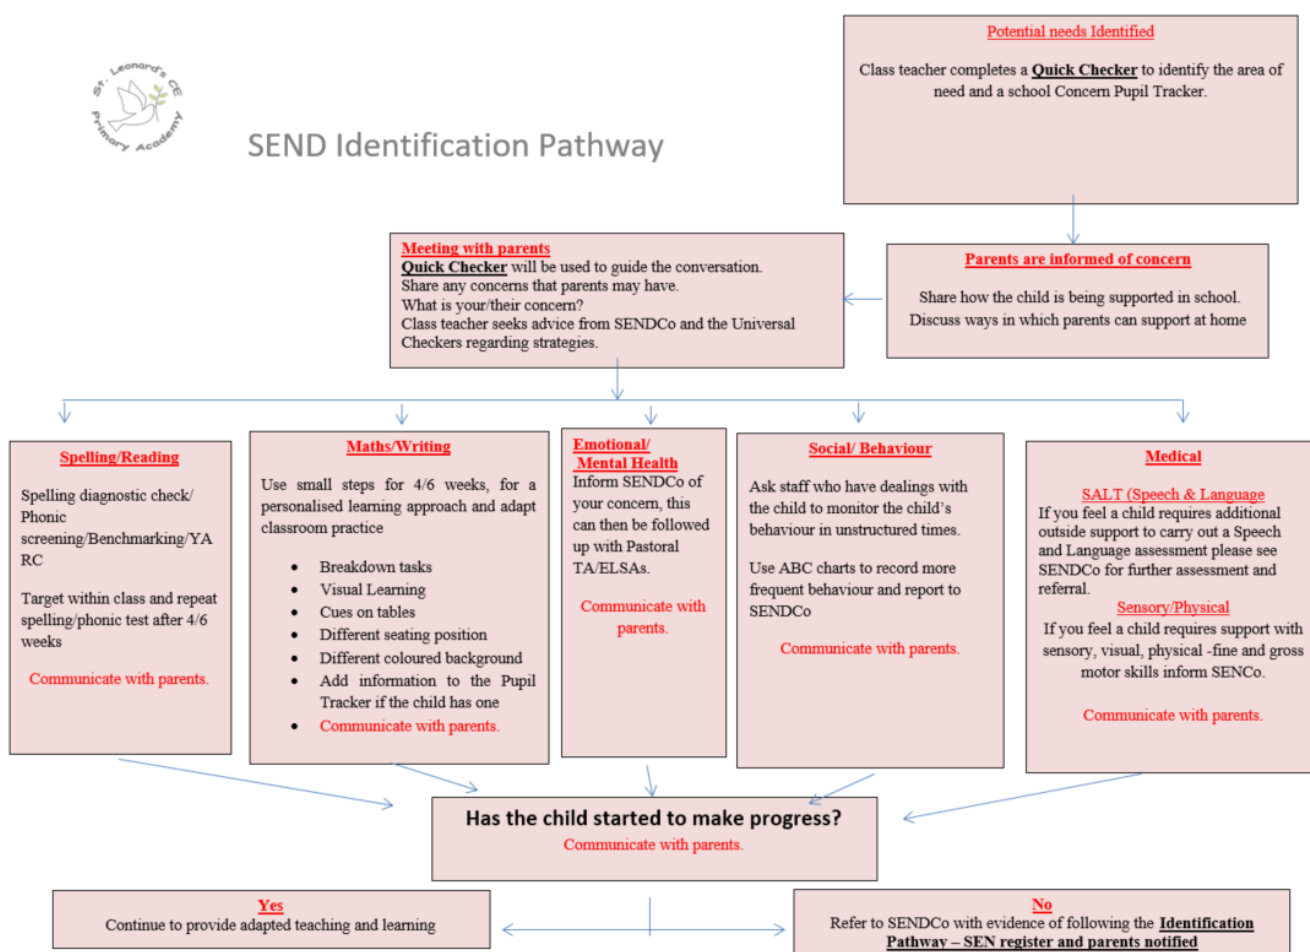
St. Leonard's CE Primary Academy

SEND Identification Pathway

Potential needs Identified

Class teacher completes a Quick Checker to identify the area of need and a school Concern Pupil Tracker.

Parents are informed of concern

Share how the child is being supported in school. Discuss ways in which parents can support at home

Meeting with parents
Quick Checker will be used to guide the conversation.
Share any concerns that parents may have.
What is your/their concern?
Class teacher seeks advice from SENDCo and the Universal Checkers regarding strategies.

Spelling/Reading

Spelling diagnostic check/ Phonic screening/Benchmarking/YARC

Target within class and repeat spelling/phonic test after 4/6 weeks

Communicate with parents.

Maths/Writing

Use small steps for 4/6 weeks, for a personalised learning approach and adapt classroom practice

- Breakdown tasks
- Visual Learning
- Cues on tables
- Different seating position
- Different coloured background
- Add information to the Pupil Tracker if the child has one
- Communicate with parents.

Emotional/ Mental Health
Inform SENDCo of your concern, this can then be followed up with Pastoral TA/ELSAs.

Communicate with parents.

Social/ Behaviour

Ask staff who have dealings with the child to monitor the child's behaviour in unstructured times.

Use ABC charts to record more frequent behaviour and report to SENDCo

Communicate with parents.

Medical

SALT (Speech & Language
If you feel a child requires additional outside support to carry out a Speech and Language assessment please see SENDCo for further assessment and referral.
Sensory/Physical
If you feel a child requires support with sensory, visual, physical -fine and gross motor skills inform SENCo.

Communicate with parents.

Has the child started to make progress?
Communicate with parents.

Yes
Continue to provide adapted teaching and learning

No
Refer to SENDCo with evidence of following the Identification Pathway – SEN register and parents notified